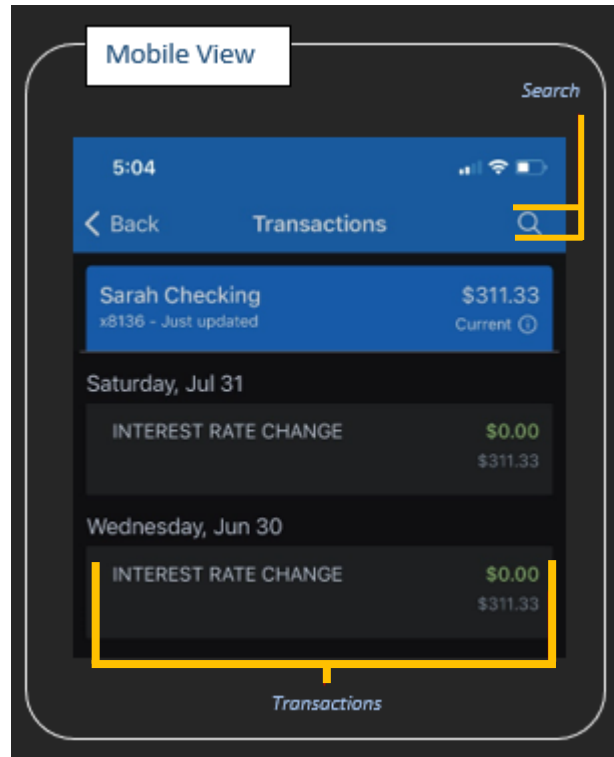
Mobile View

Search

5:04

Back Transactions

Sarah Checking $311.33
x8136 - Just updated Current

Saturday, Jul 31

INTEREST RATE CHANGE $0.00
$311.33

Wednesday, Jun 30

INTEREST RATE CHANGE $0.00
$311.33

Transactions